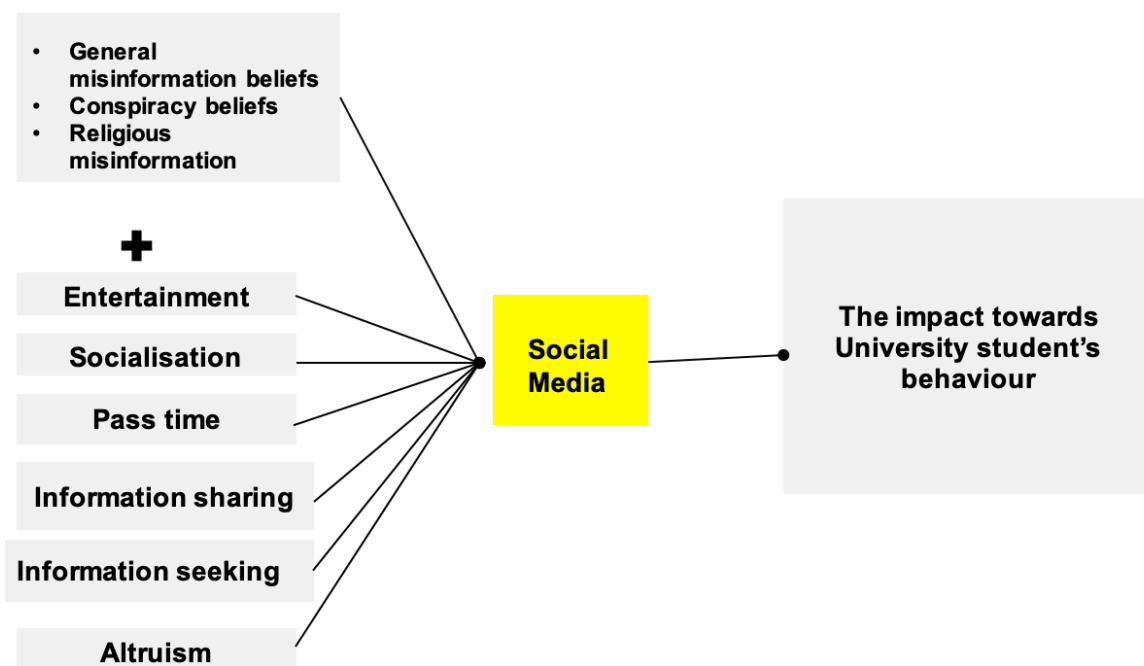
- General misinformation beliefs
- Conspiracy beliefs
- Religious misinformation

Entertainment

Socialisation

Pass time

Information sharing

Information seeking

Altruism

Social Media

The impact towards University student's behaviour